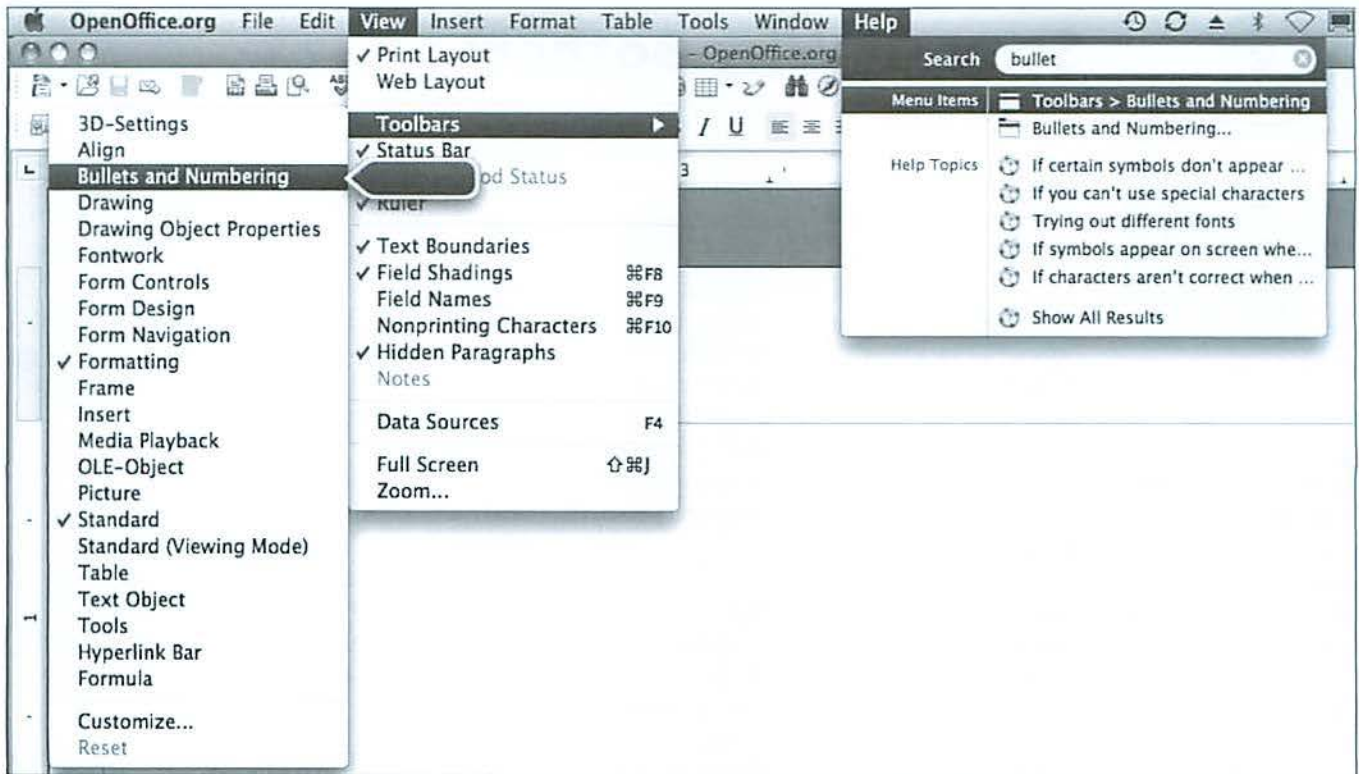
OpenOffice.org File Edit View Insert Format Table Tools Window Help

- OpenOffice.org

3D-Settings
Align
Bullets and Numbering
Drawing
Drawing Object Properties
Fontwork
Form Controls
Form Design
Form Navigation
✓ Formatting
Frame
Insert
Media Playback
OLE-Object
Picture
✓ Standard
Standard (Viewing Mode)
Table
Text Object
Tools
Hyperlink Bar
Formula

Customize...
Reset

✓ Print Layout
Web Layout

Toolbars
✓ Status Bar
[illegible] od Status
✓ Ruler

✓ Text Boundaries
✓ Field Shadings ⌘F8
Field Names ⌘F9
Nonprinting Characters ⌘F10
✓ Hidden Paragraphs
Notes

Data Sources F4

Full Screen ⇧⌘J
Zoom...

Search bullet

Menu Items
Toolbars > Bullets and Numbering
Bullets and Numbering...

Help Topics
If certain symbols don't appear ...
If you can't use special characters
Trying out different fonts
If symbols appear on screen whe...
If characters aren't correct when ...

Show All Results